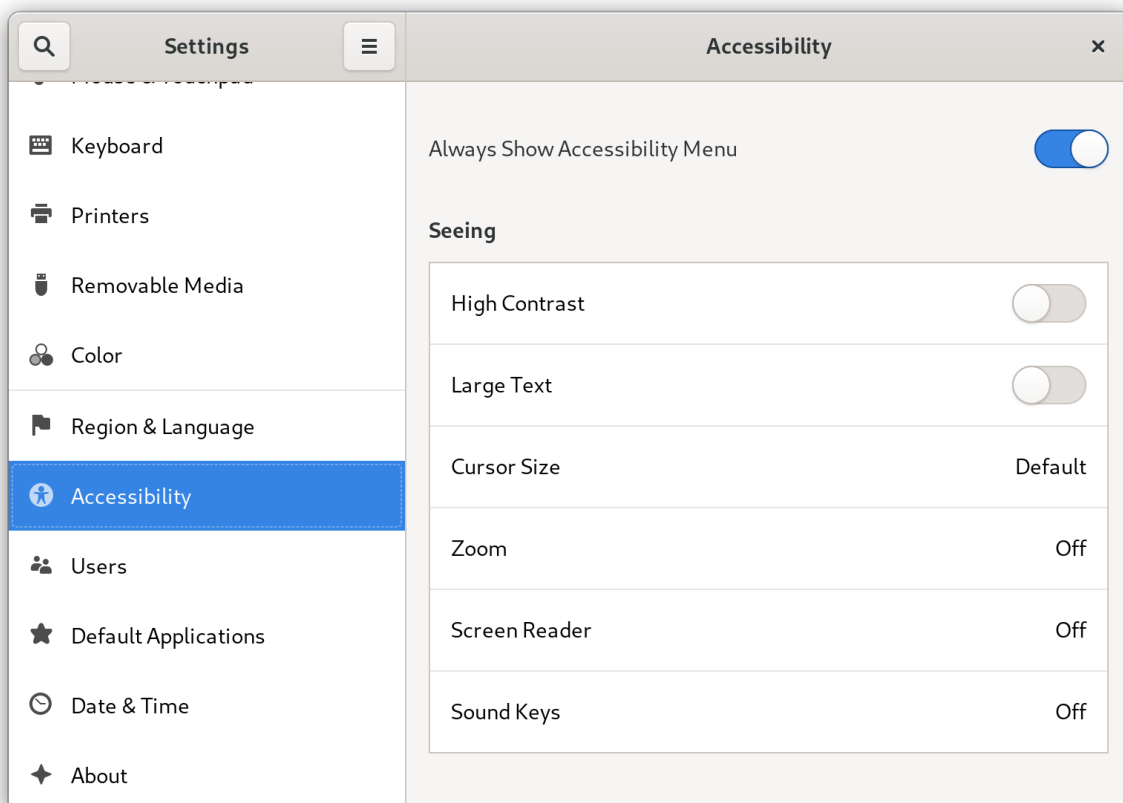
Settings

Accessibility

×

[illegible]

Keyboard

Printers

Removable Media

Color

Region & Language

Accessibility

Users

Default Applications

Date & Time

About

Always Show Accessibility Menu

Seeing

High Contrast

Large Text

Cursor Size Default

Zoom Off

Screen Reader Off

Sound Keys Off